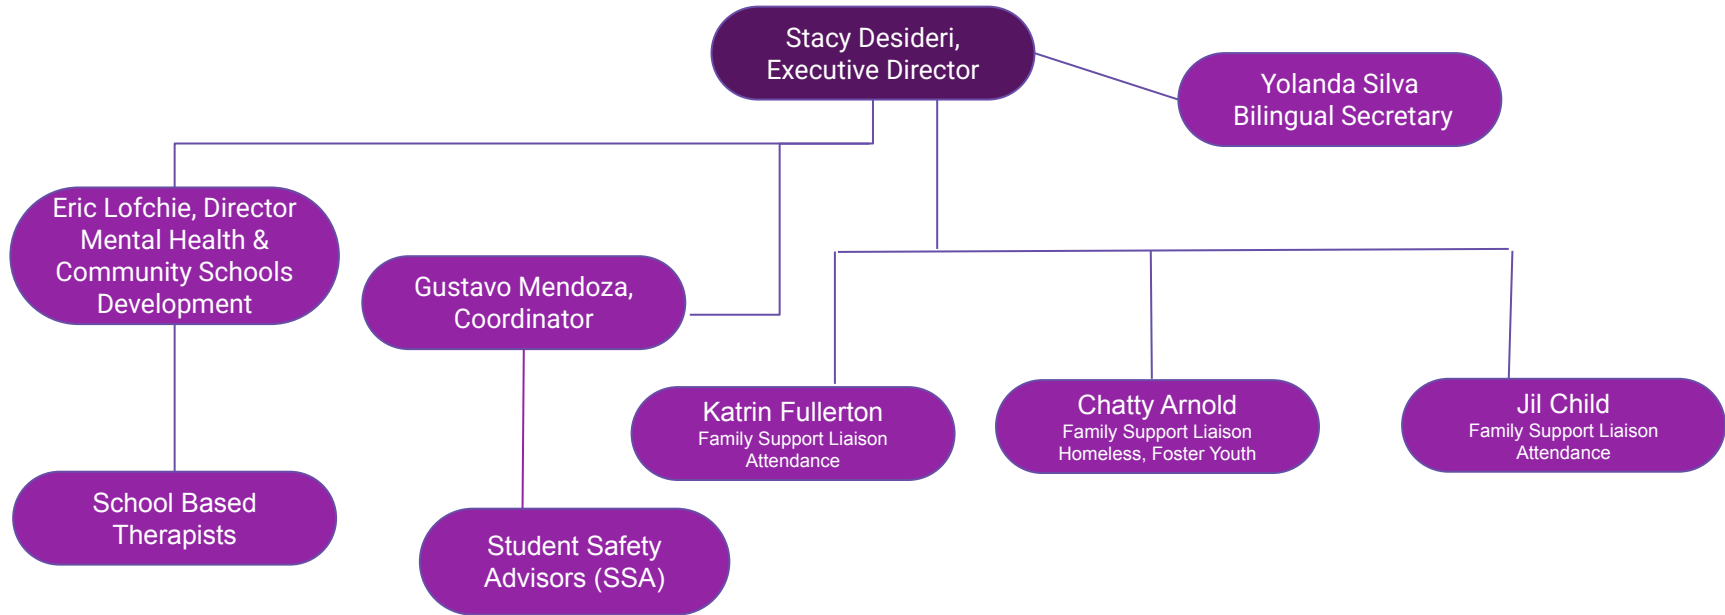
Stacy Desideri,
Executive Director

Yolanda Silva
Bilingual Secretary

Eric Lofchie, Director
Mental Health &
Community Schools
Development

Gustavo Mendoza,
Coordinator

Katrin Fullerton
Family Support Liaison
Attendance

Chatty Arnold
Family Support Liaison
Homeless, Foster Youth

Jil Child
Family Support Liaison
Attendance

School Based
Therapists

Student Safety
Advisors (SSA)